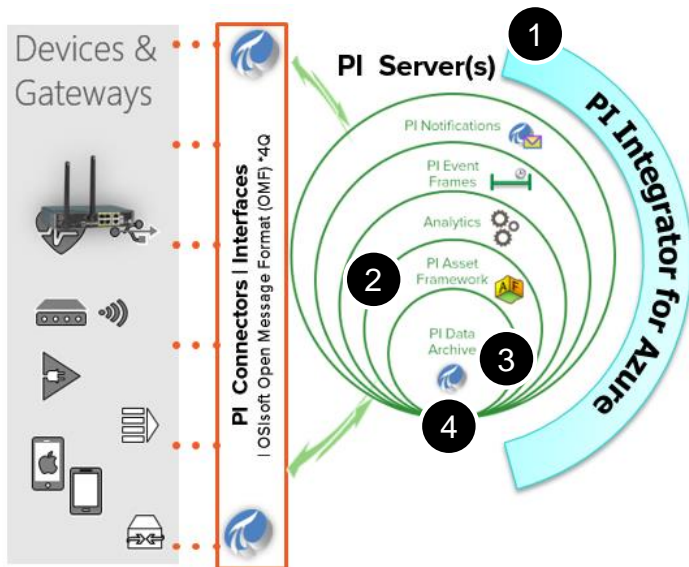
Devices & Gateways

PI Connectors | Interfaces
| OSIsoft Open Message Format (OMF) *4Q

1

PI Server(s)

PI Integrator for Azure

PI Notifications

PI Event Frames

Analytics

2

PI Asset Framework

AF

PI Data Archive

3

4